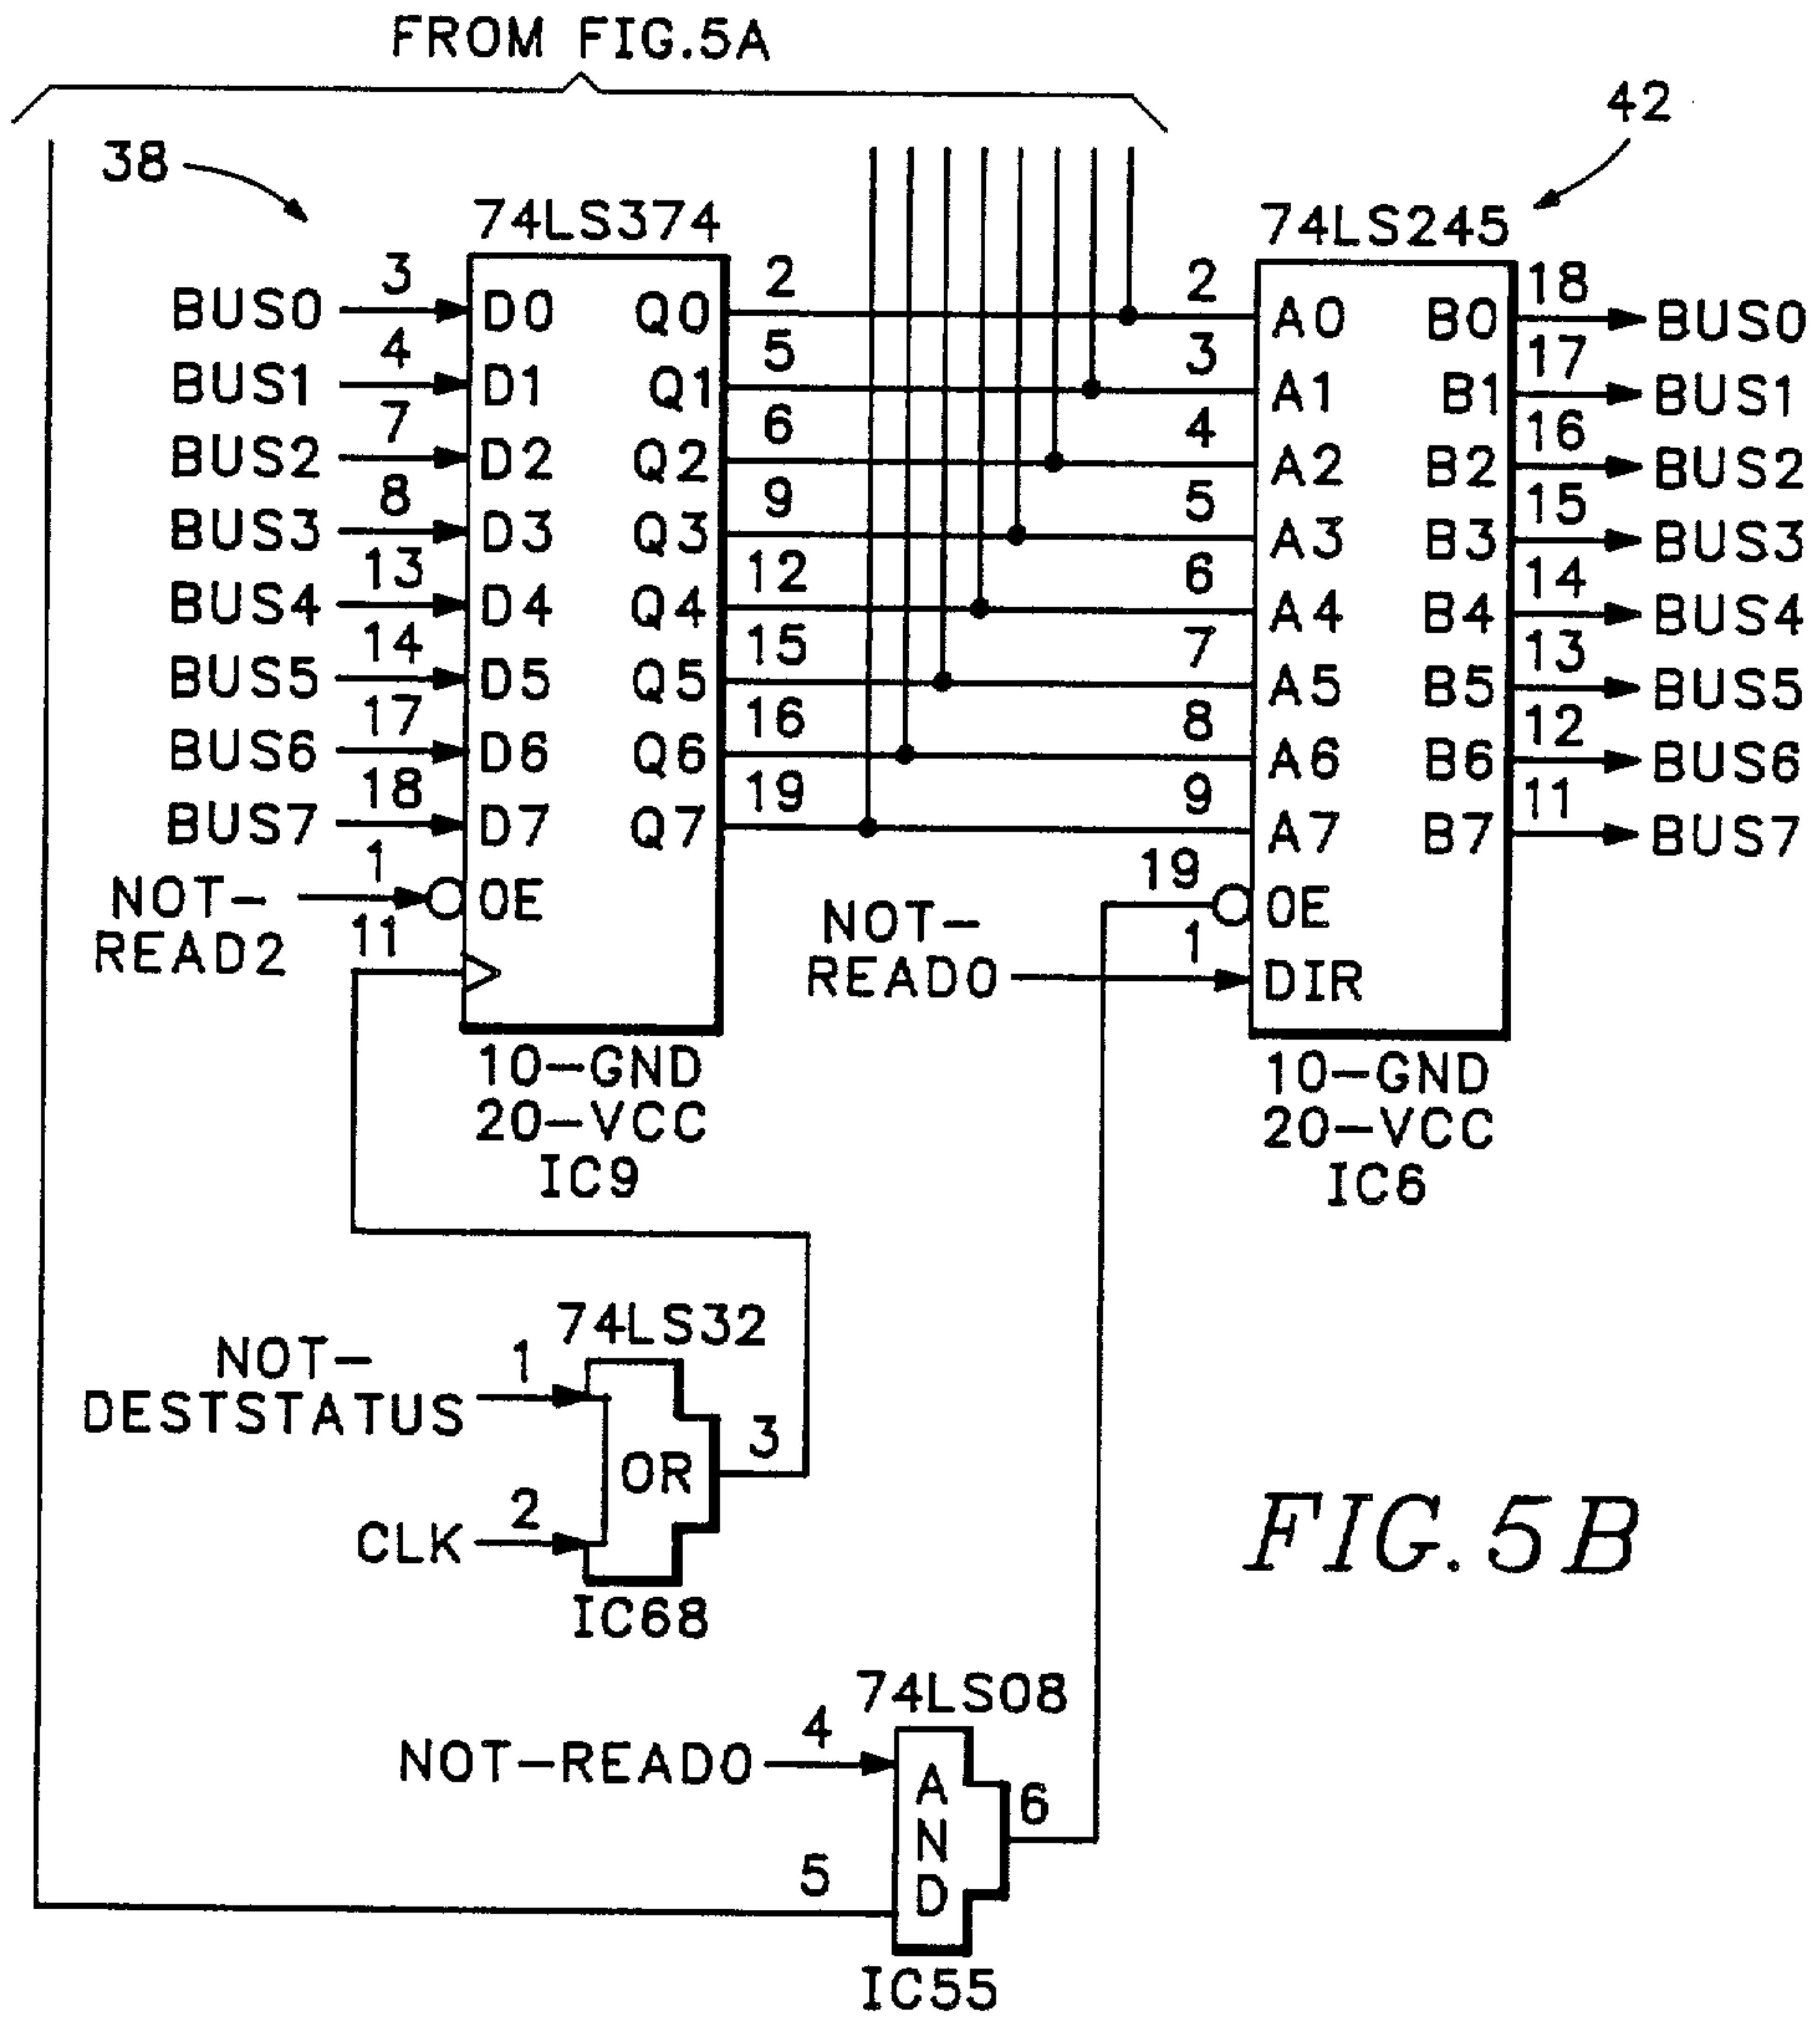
FROM FIG.5A

38

42

74LS374

74LS245

BUS0 3 D0 Q0 2
BUS1 4 D1 Q1 5
BUS2 7 D2 Q2 6
BUS3 8 D3 Q3 9
BUS4 13 D4 Q4 12
BUS5 14 D5 Q5 15
BUS6 17 D6 Q6 16
BUS7 18 D7 Q7 19
NOT-READ2 1 OE
11

2 A0 B0 18 BUS0
3 A1 B1 17 BUS1
4 A2 B2 16 BUS2
5 A3 B3 15 BUS3
6 A4 B4 14 BUS4
7 A5 B5 13 BUS5
8 A6 B6 12 BUS6
9 A7 B7 11 BUS7
19 OE
NOT-READ0 1 DIR

10-GND
20-VCC
IC9

10-GND
20-VCC
IC6

74LS32
NOT-DESTSTATUS 1
OR 3
CLK 2
IC68

FIG.5B

74LS08
NOT-READ0 4
AND 6
5
IC55